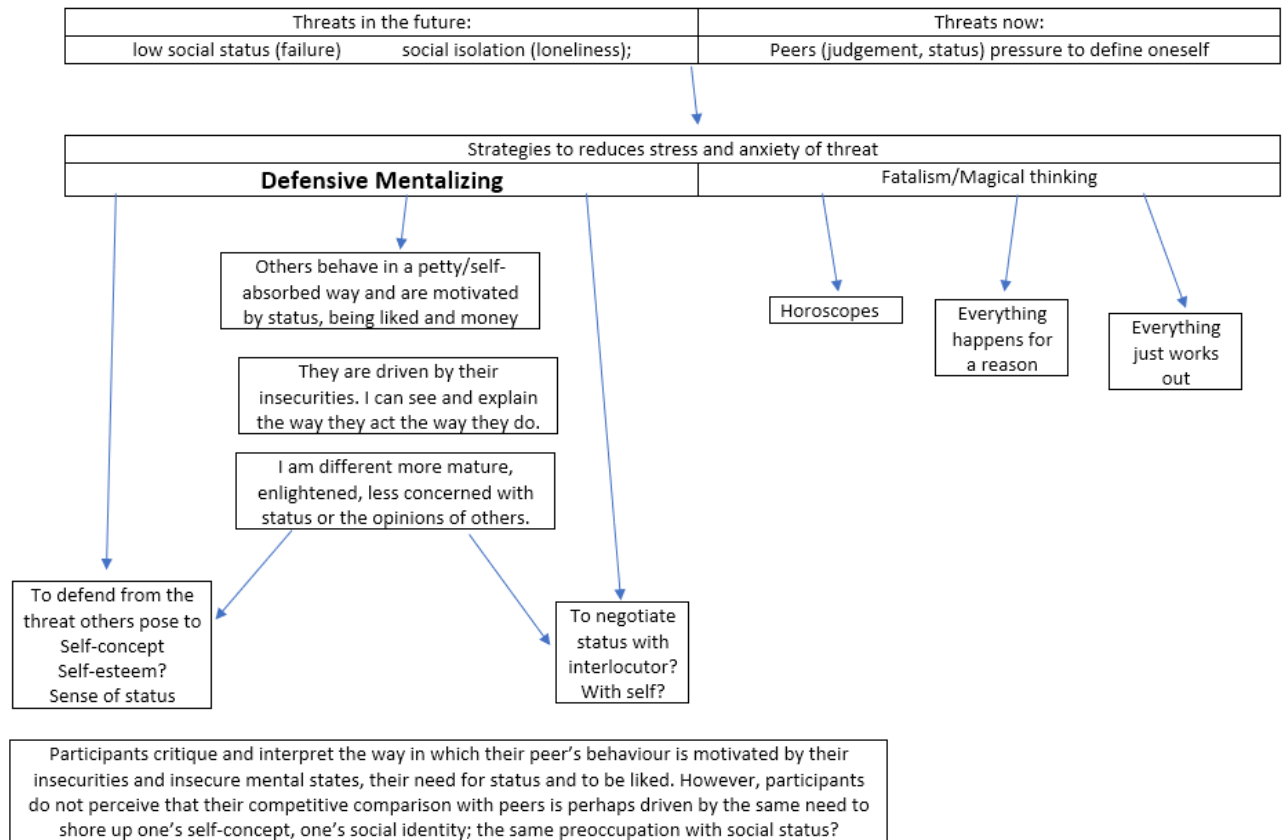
| Threats in the future: | Threats now: |
|---|---|
| low social status (failure) social isolation (loneliness); | Peers (judgement, status) pressure to define oneself |

Strategies to reduces stress and anxiety of threat

**Defensive Mentalizing**

Fatalism/Magical thinking

Others behave in a petty/self-absorbed way and are motivated by status, being liked and money

They are driven by their insecurities. I can see and explain the way they act the way they do.

I am different more mature, enlightened, less concerned with status or the opinions of others.

Horoscopes

Everything happens for a reason

Everything just works out

To defend from the threat others pose to Self-concept Self-esteem? Sense of status

To negotiate status with interlocutor? With self?

Participants critique and interpret the way in which their peer's behaviour is motivated by their insecurities and insecure mental states, their need for status and to be liked. However, participants do not perceive that their competitive comparison with peers is perhaps driven by the same need to shore up one's self-concept, one's social identity; the same preoccupation with social status?